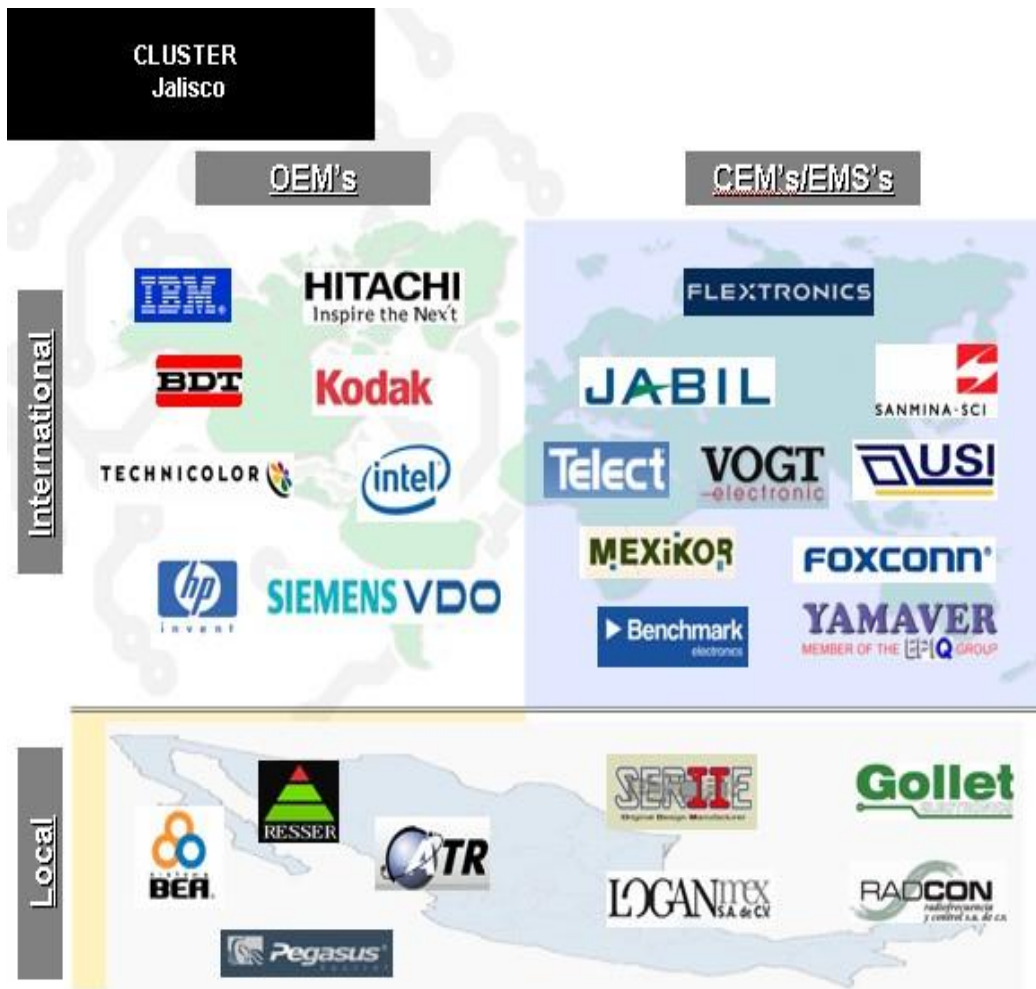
CLUSTER
Jalisco

OEM's

CEM's/EMS's

International

IBM

HITACHI
Inspire the Next

BDT

Kodak

TECHNICOLOR

intel

hp
invent

SIEMENS VDO

FLEXTRONICS

JABIL

SANMINA-SCI

Telect

VOGT
electronic

USI

MEXIKOR

FOXCONN

Benchmark
electronics

YAMAVER
MEMBER OF THE EPIQ GROUP

Local

RESSER

sistema BEA

ATR

Pegasus

SERIIE
Original Design Manufacturer

Gollet
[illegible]

LOGANIMEX S.A. de C.V.

RADCON
radiofrecuencia y control s.a. de c.v.